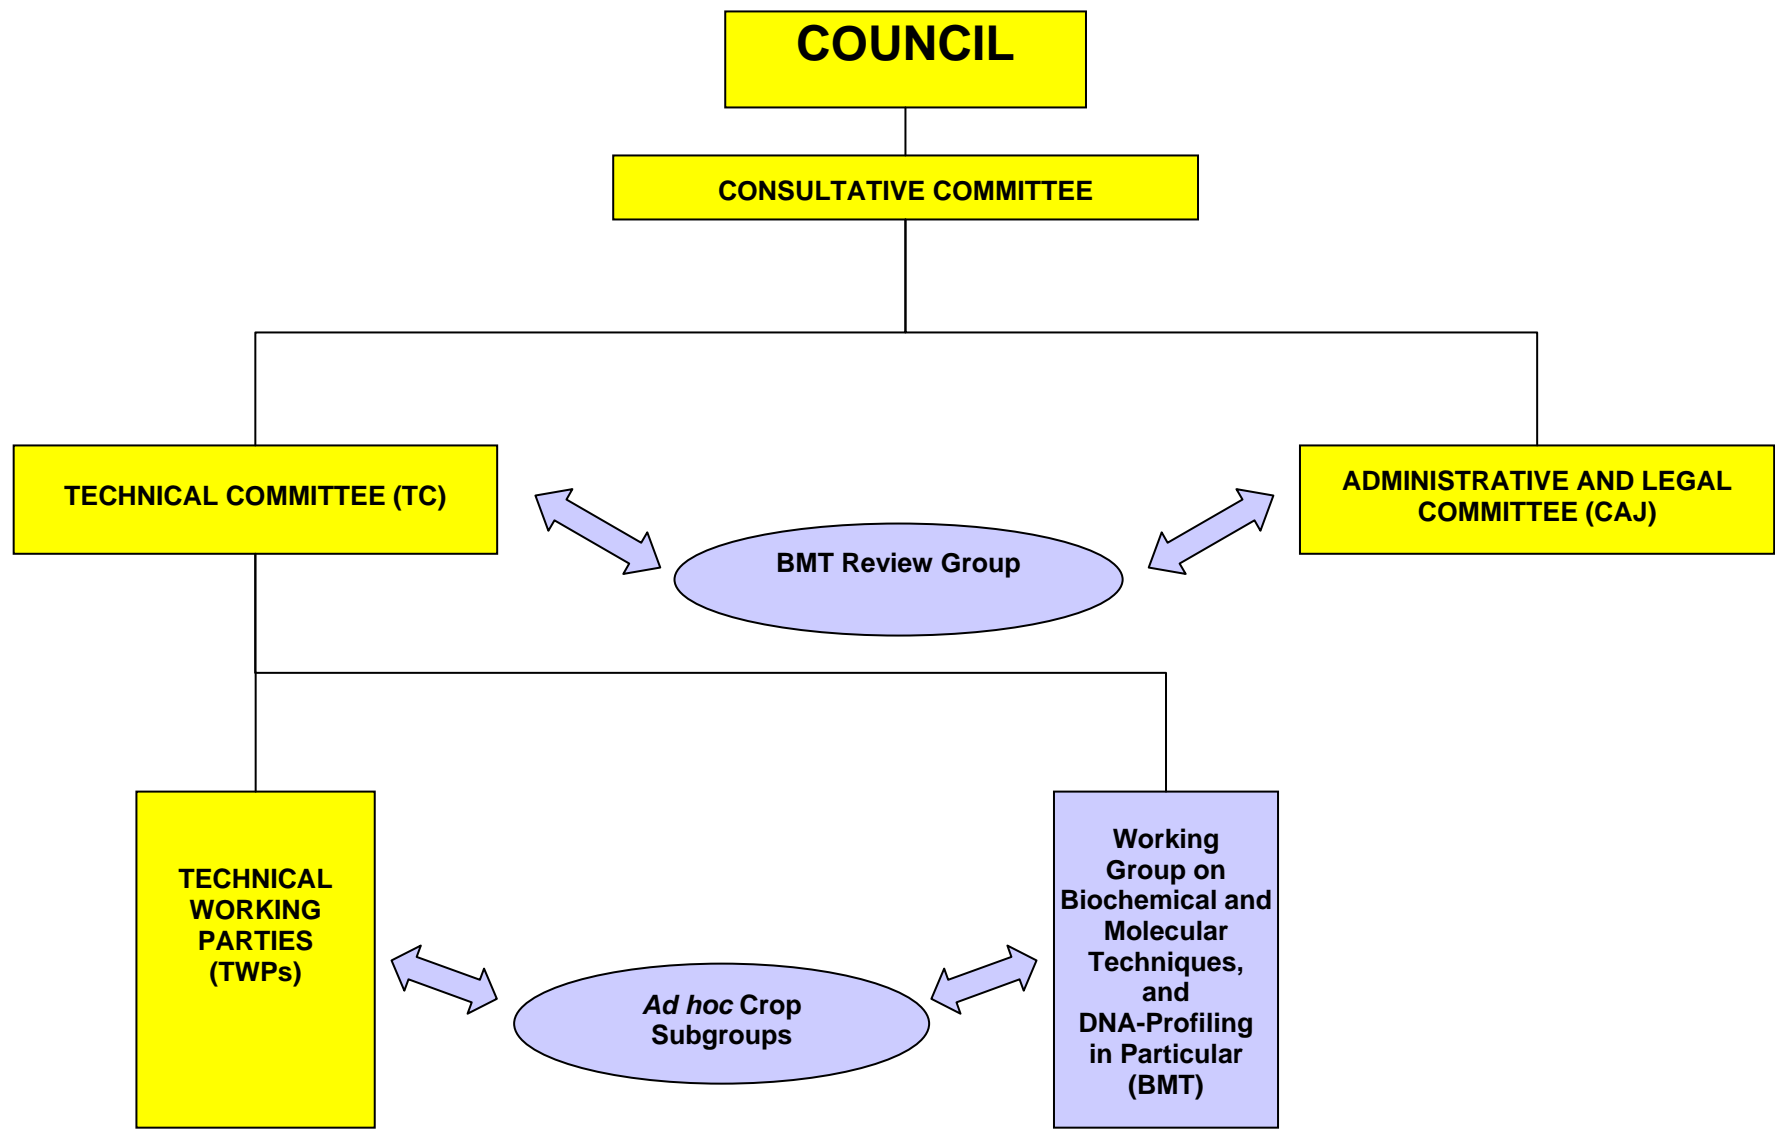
COUNCIL

CONSULTATIVE COMMITTEE

TECHNICAL COMMITTEE (TC)

ADMINISTRATIVE AND LEGAL COMMITTEE (CAJ)

BMT Review Group

TECHNICAL WORKING PARTIES (TWPs)

Ad hoc Crop Subgroups

Working Group on Biochemical and Molecular Techniques, and DNA-Profiling in Particular (BMT)